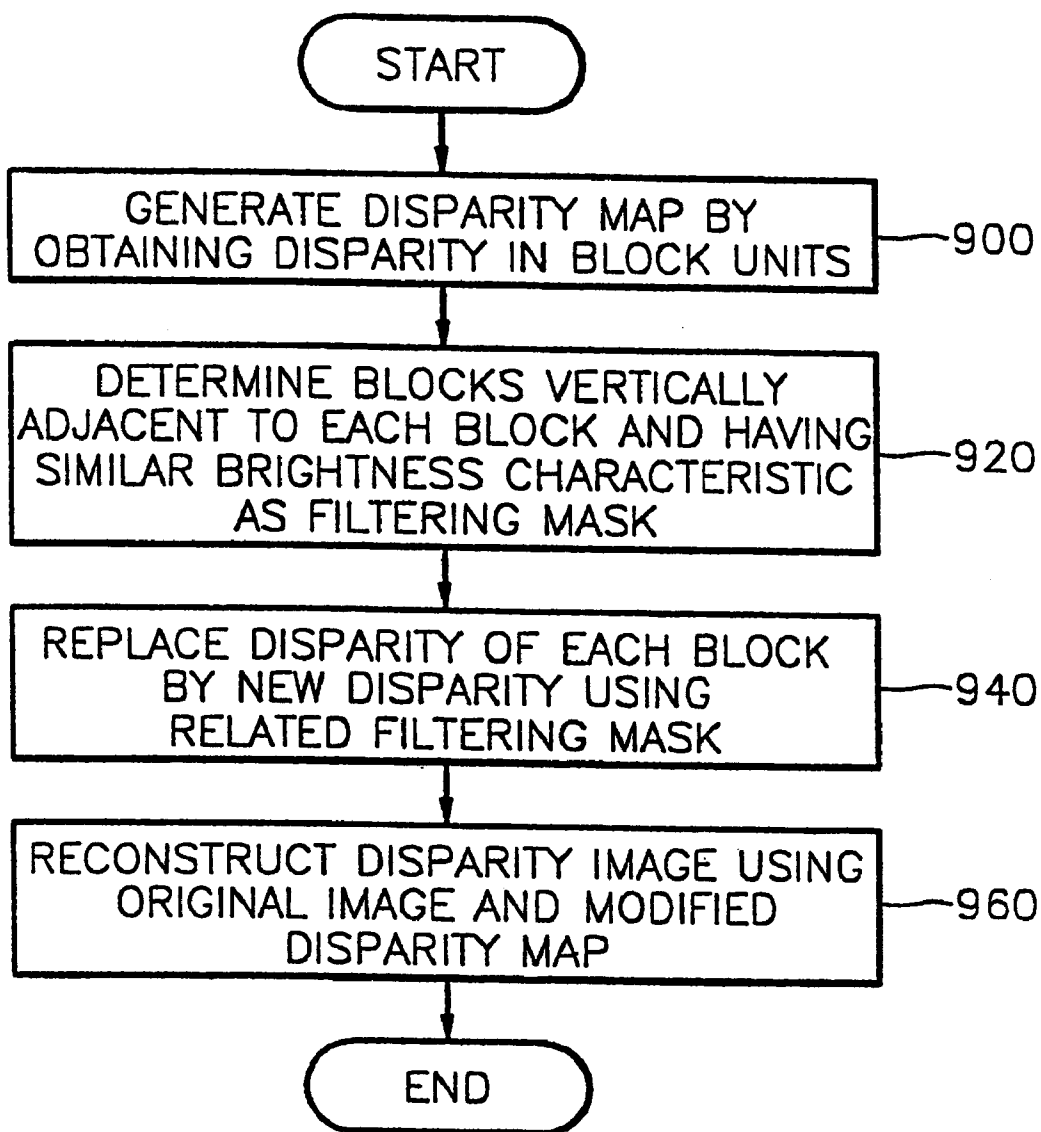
START

GENERATE DISPARITY MAP BY OBTAINING DISPARITY IN BLOCK UNITS

900

DETERMINE BLOCKS VERTICALLY ADJACENT TO EACH BLOCK AND HAVING SIMILAR BRIGHTNESS CHARACTERISTIC AS FILTERING MASK

920

REPLACE DISPARITY OF EACH BLOCK BY NEW DISPARITY USING RELATED FILTERING MASK

940

RECONSTRUCT DISPARITY IMAGE USING ORIGINAL IMAGE AND MODIFIED DISPARITY MAP

960

END